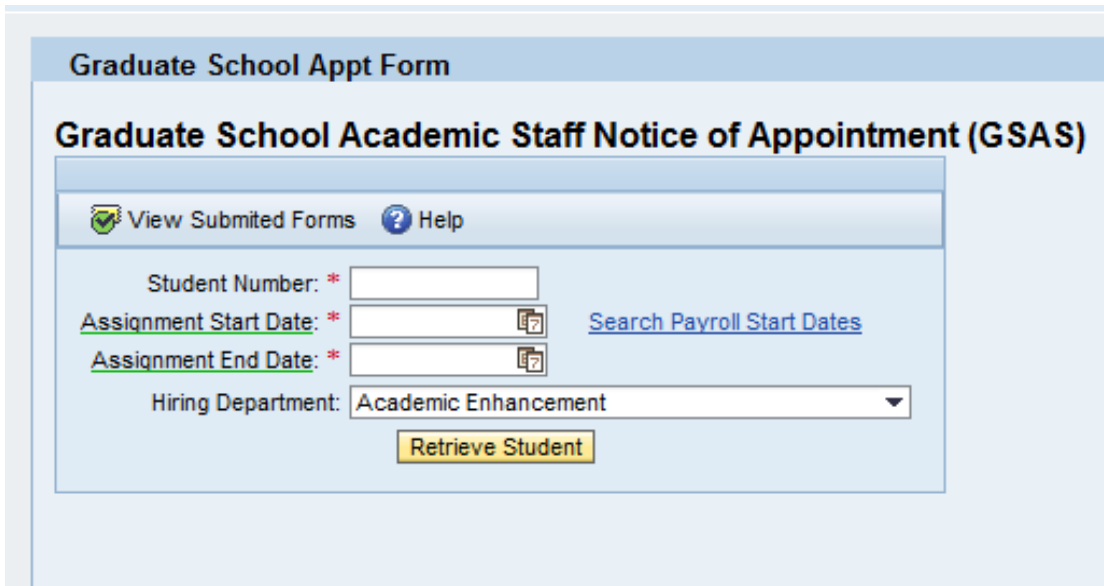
Graduate School Appt Form

Graduate School Academic Staff Notice of Appointment (GSAS)

View Submited Forms Help

Student Number: *

Assignment Start Date: * Search Payroll Start Dates

Assignment End Date: *

Hiring Department: Academic Enhancement

Retrieve Student